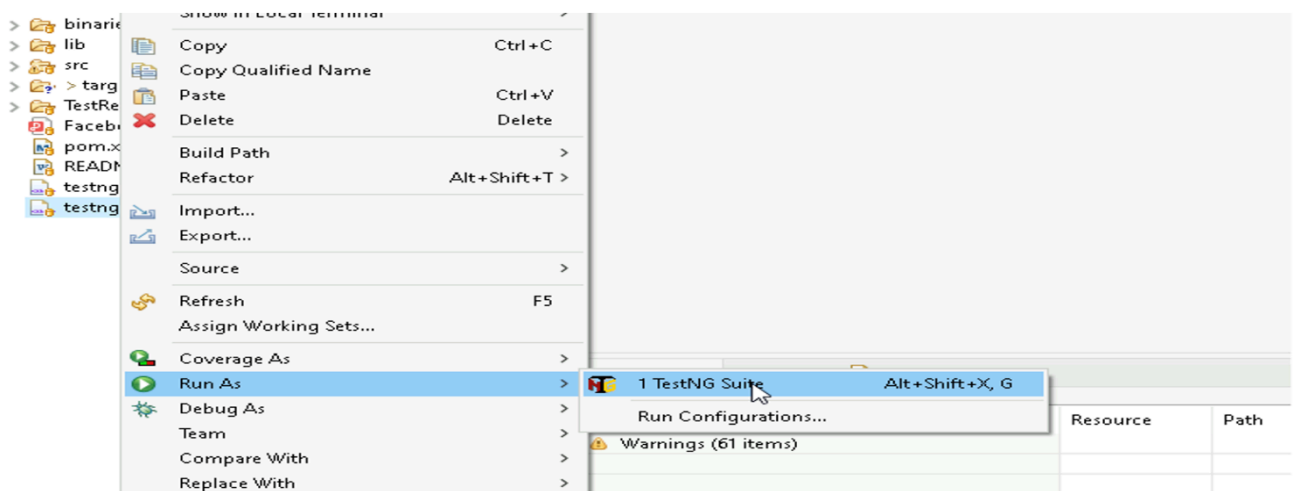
binarie
lib
src
> targ
TestRe
Facebo
pom.x
READN
testng
testng

Show in Local Terminal >

Copy Ctrl+C
Copy Qualified Name
Paste Ctrl+V
Delete Delete

Build Path >
Refactor Alt+Shift+T >

Import...
Export...

Source >

Refresh F5
Assign Working Sets...

Coverage As >
Run As >
Debug As >
Team >
Compare With >
Replace With >

1 TestNG Suite Alt+Shift+X, G
Run Configurations...

Resource
Path
Warnings (61 items)